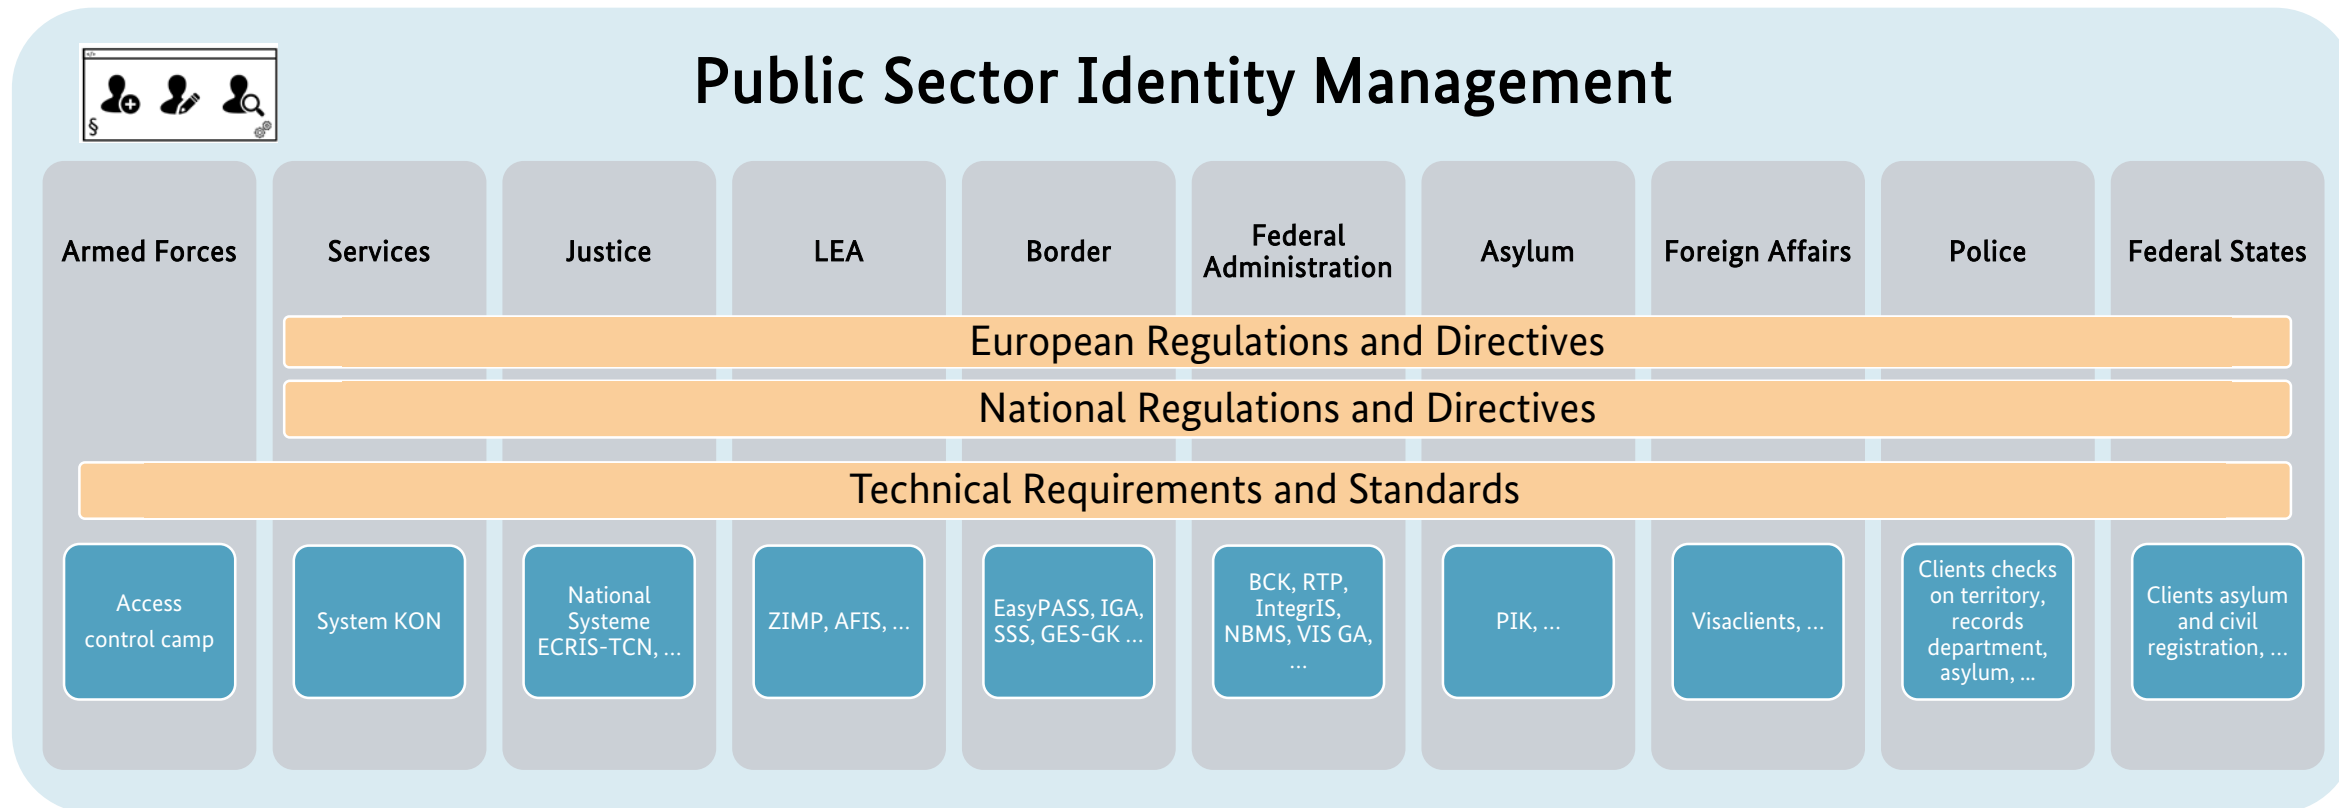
§

Public Sector Identity Management

Armed Forces

Services

Justice

LEA

Border

Federal Administration

Asylum

Foreign Affairs

Police

Federal States

European Regulations and Directives

National Regulations and Directives

Technical Requirements and Standards

Access control camp

System KON

National Systeme ECRIS-TCN, ...

ZIMP, AFIS, ...

EasyPASS, IGA, SSS, GES-GK ...

BCK, RTP, IntegrIS, NBMS, VIS GA, ...

PIK, ...

Visaclients, ...

Clients checks on territory, records department, asylum, ...

Clients asylum and civil registration, ...